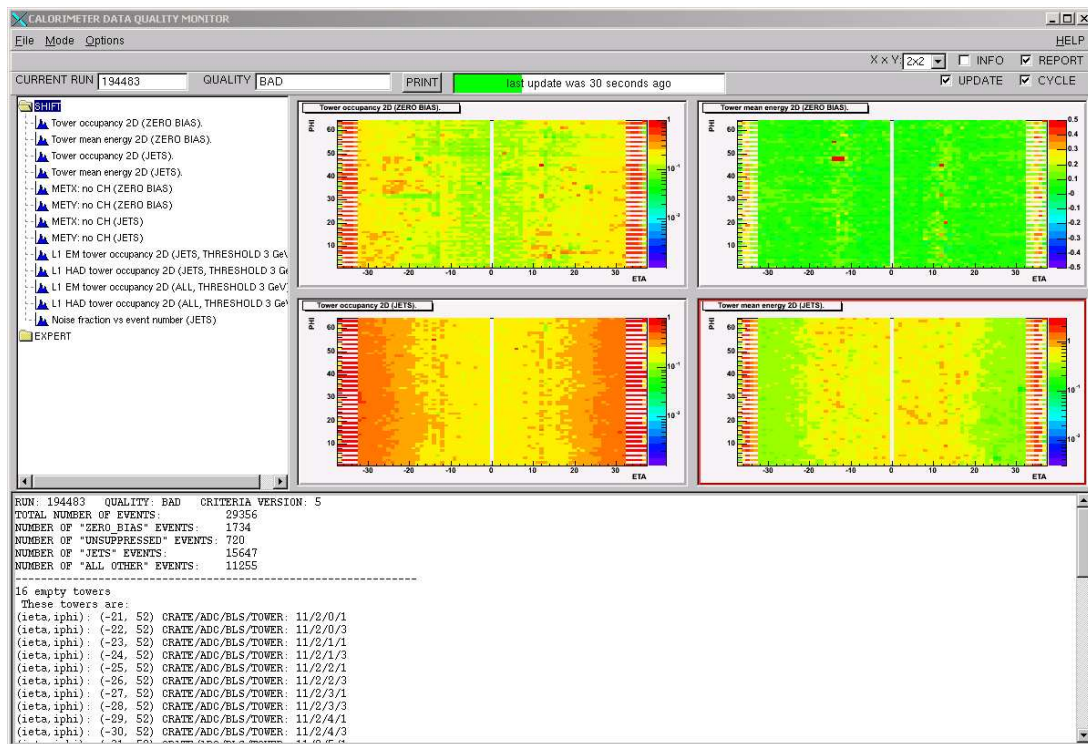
CALORIMETER DATA QUALITY MONITOR

File Mode Options

HELP

X x Y: 2x2 INFO REPORT

CURRENT RUN 194483 QUALITY BAD PRINT last update was 30 seconds ago UPDATE CYCLE

SHIFT
Tower occupancy 2D (ZERO BIAS).
Tower mean energy 2D (ZERO BIAS).
Tower occupancy 2D (JETS).
Tower mean energy 2D (JETS).
METX: no CH (ZERO BIAS)
METY: no CH (ZERO BIAS)
METX: no CH (JETS)
METY: no CH (JETS)
L1 EM tower occupancy 2D (JETS, THRESHOLD 3 GeV
L1 HAD tower occupancy 2D (JETS, THRESHOLD 3 Ge
L1 EM tower occupancy 2D (ALL, THRESHOLD 3 GeV
L1 HAD tower occupancy 2D (ALL, THRESHOLD 3 GeV
Noise fraction vs event number (JETS)
EXPERT

Tower occupancy 2D (ZERO BIAS).
PHI
60
50
40
30
20
10
-30 -20 -10 0 10 20 30
ETA
1
$10^{-1}$
$10^{-2}$

Tower mean energy 2D (ZERO BIAS).
PHI
60
50
40
30
20
10
-30 -20 -10 0 10 20 30
ETA
0.5
0.4
0.3
0.2
0.1
0
-0.1
-0.2
-0.3
-0.4
-0.5

Tower occupancy 2D (JETS).
PHI
60
50
40
30
20
10
-30 -20 -10 0 10 20 30
ETA
1
$10^{-1}$
$10^{-2}$

Tower mean energy 2D (JETS).
PHI
60
50
40
30
20
10
-30 -20 -10 0 10 20 30
ETA
1
$10^{-1}$
$10^{-2}$

RUN: 194483 QUALITY: BAD CRITERIA VERSION: 5
TOTAL NUMBER OF EVENTS: 29356
NUMBER OF "ZERO_BIAS" EVENTS: 1734
NUMBER OF "UNSUPPRESSED" EVENTS: 720
NUMBER OF "JETS" EVENTS: 15647
NUMBER OF "ALL OTHER" EVENTS: 11255
------------------------------------------------------------
16 empty towers
These towers are:
(ieta,iphi): (-21, 52) CRATE/ADC/BLS/TOWER: 11/2/0/1
(ieta,iphi): (-22, 52) CRATE/ADC/BLS/TOWER: 11/2/0/3
(ieta,iphi): (-23, 52) CRATE/ADC/BLS/TOWER: 11/2/1/1
(ieta,iphi): (-24, 52) CRATE/ADC/BLS/TOWER: 11/2/1/3
(ieta,iphi): (-25, 52) CRATE/ADC/BLS/TOWER: 11/2/2/1
(ieta,iphi): (-26, 52) CRATE/ADC/BLS/TOWER: 11/2/2/3
(ieta,iphi): (-27, 52) CRATE/ADC/BLS/TOWER: 11/2/3/1
(ieta,iphi): (-28, 52) CRATE/ADC/BLS/TOWER: 11/2/3/3
(ieta,iphi): (-29, 52) CRATE/ADC/BLS/TOWER: 11/2/4/1
(ieta,iphi): (-30, 52) CRATE/ADC/BLS/TOWER: 11/2/4/3
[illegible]